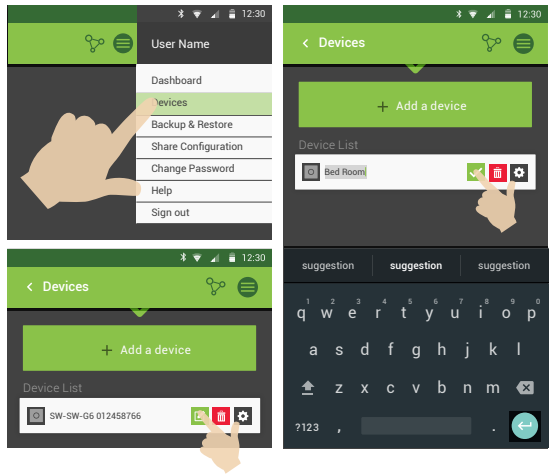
12:30

User Name

Dashboard
Devices
Backup & Restore
Share Configuration
Change Password
Help
Sign out

12:30

Devices

+ Add a device

Device List

Bed Room

12:30

Devices

+ Add a device

Device List

SW-SW-G6 012458766

suggestion suggestion suggestion

q w e r t y u i o p
a s d f g h j k l
z x c v b n m
?123 , .